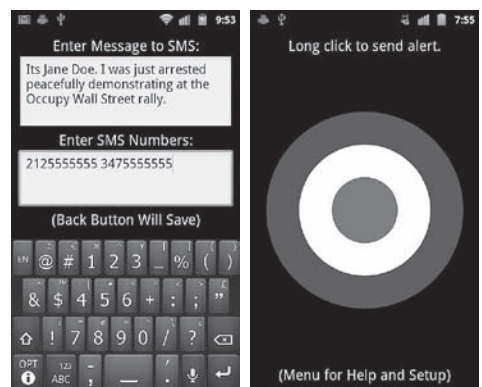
9:53

Enter Message to SMS:

Its Jane Doe. I was just arrested peacefully demonstrating at the Occupy Wall Street rally.

Enter SMS Numbers:

2125555555 3475555555

(Back Button Will Save)

@ # 1 2 3 _ % ( )

& $ 4 5 6 + : ; "

! 7 8 9 0 / ?

OPT 123 ABC , . '

7:55

Long click to send alert.

(Menu for Help and Setup)